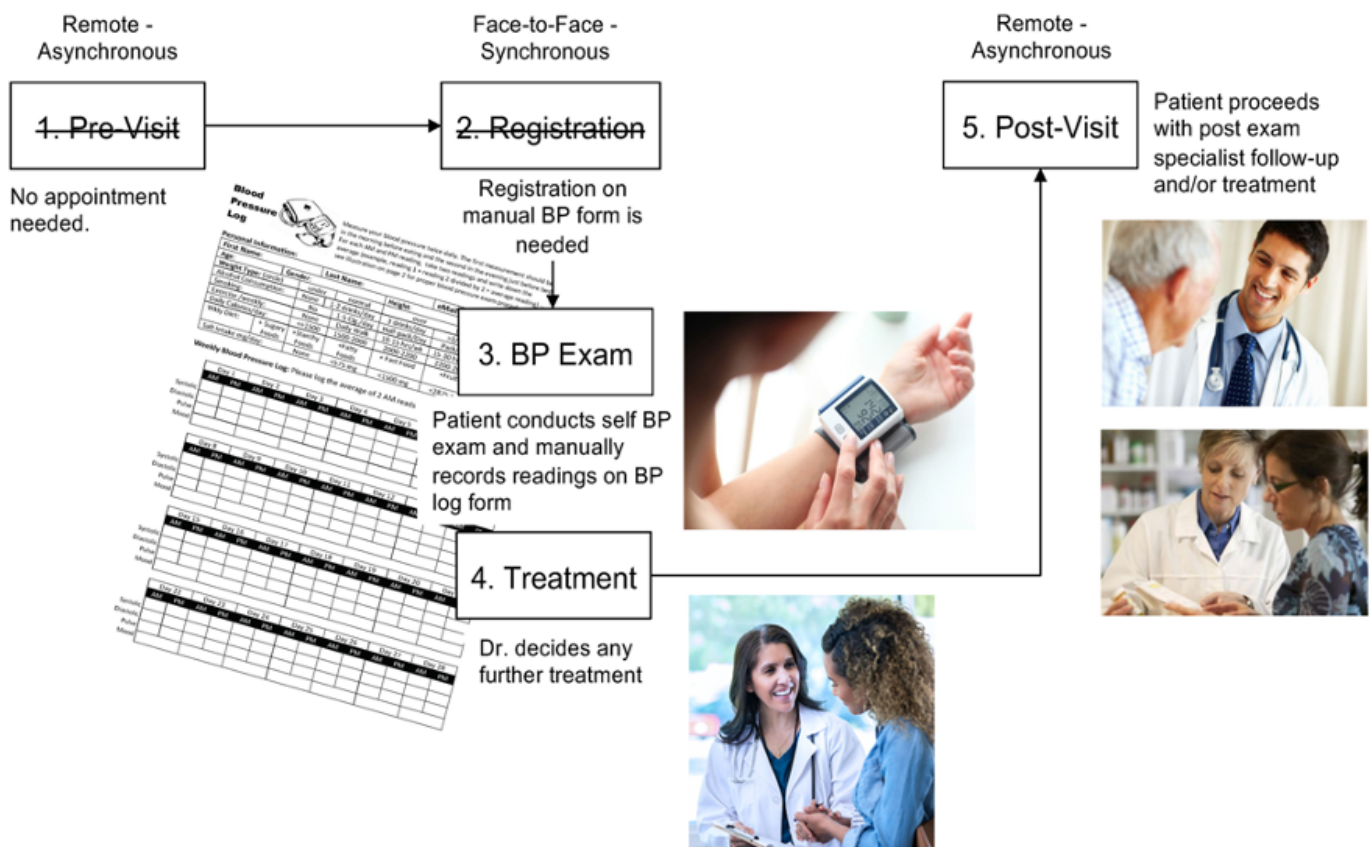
Remote - Asynchronous

Face-to-Face - Synchronous

Remote - Asynchronous

1. Pre-Visit

2. Registration

5. Post-Visit

Patient proceeds with post exam specialist follow-up and/or treatment

No appointment needed.

Blood Pressure Log

Registration on manual BP form is needed

3. BP Exam

Patient conducts self BP exam and manually records readings on BP log form

4. Treatment

Dr. decides any further treatment